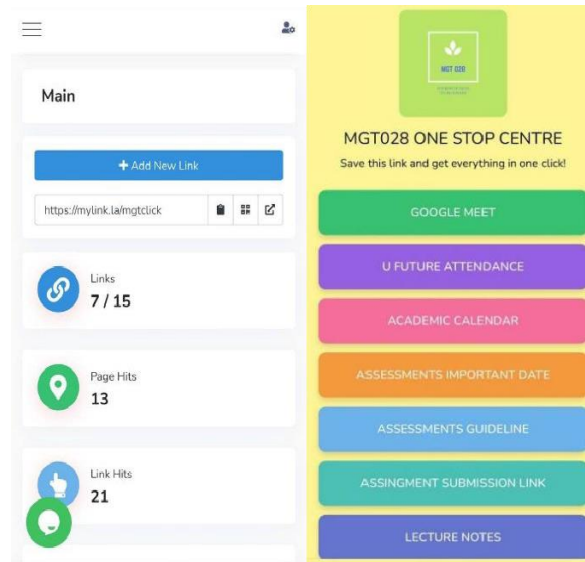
Main

+ Add New Link

https://mylink.la/mgtclick

Links
7 / 15

Page Hits
13

Link Hits
21

MGT 028

MGT028 ONE STOP CENTRE

Save this link and get everything in one click!

GOOGLE MEET

U FUTURE ATTENDANCE

ACADEMIC CALENDAR

ASSESSMENTS IMPORTANT DATE

ASSESSMENTS GUIDELINE

ASSINGMENT SUBMISSION LINK

LECTURE NOTES